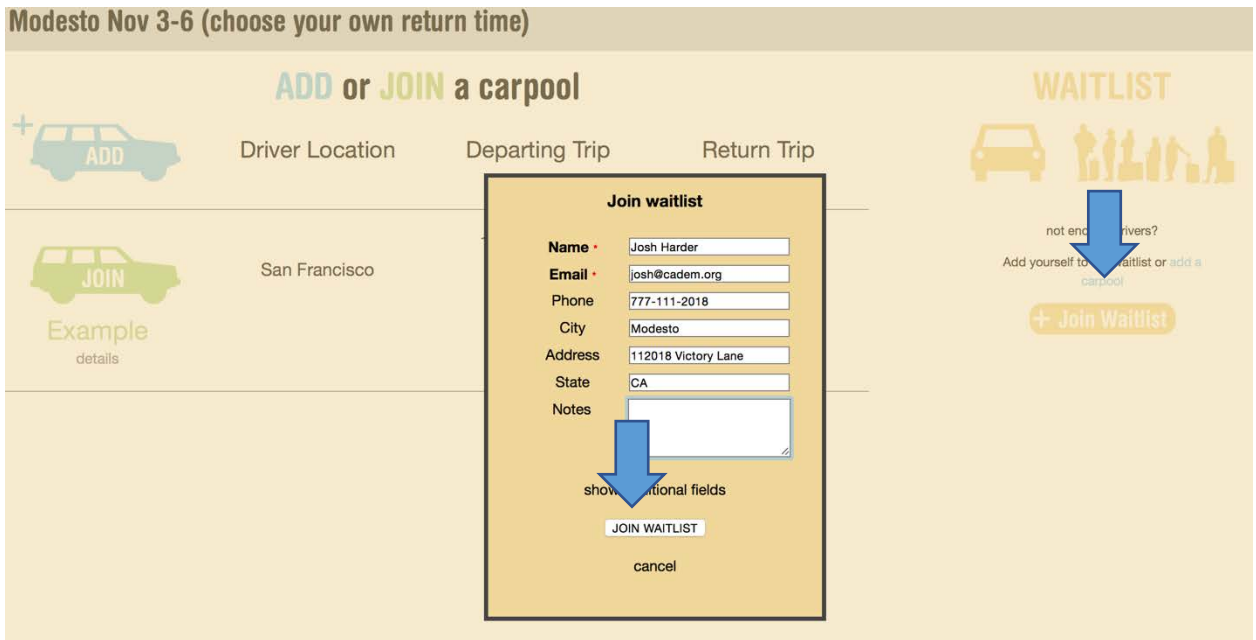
Modesto Nov 3-6 (choose your own return time)

ADD or JOIN a carpool

ADD

Driver Location

Departing Trip

Return Trip

JOIN

San Francisco

Example

details

Join waitlist

Name *
Josh Harder

Email *
josh@cadem.org

Phone
777-111-2018

City
Modesto

Address
112018 Victory Lane

State
CA

Notes

show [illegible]tional fields

JOIN WAITLIST

cancel

WAITLIST

not en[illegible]rivers?

Add yourself to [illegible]aitlist or add a carpool

+ Join Waitlist